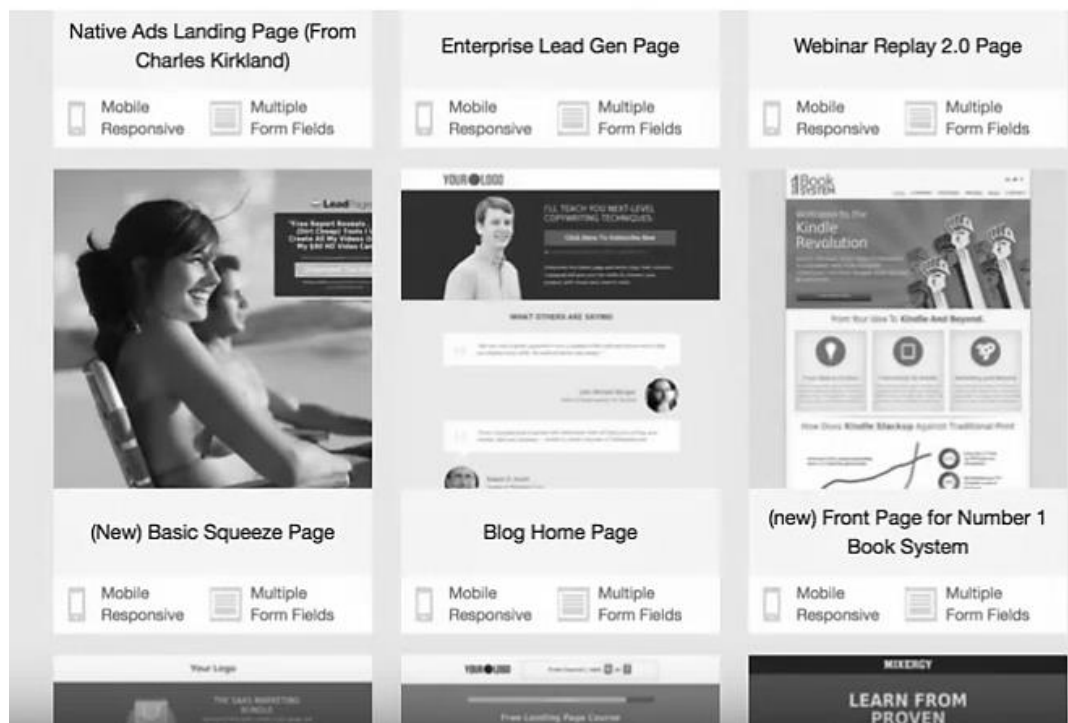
Native Ads Landing Page (From Charles Kirkland)

Mobile Responsive

Multiple Form Fields

Enterprise Lead Gen Page

Mobile Responsive

Multiple Form Fields

Webinar Replay 2.0 Page

Mobile Responsive

Multiple Form Fields

LeadPages

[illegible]

YOUR LOGO

I'LL TEACH YOU NEXT-LEVEL COPYWRITING TECHNIQUES:

Click Here To Subscribe Now

WHAT OTHERS ARE SAYING

1Book SYSTEM

Welcome to the Kindle Revolution

From Your Idea To Kindle And Beyond.

How Does Kindle Stackup Against Traditional Print

(New) Basic Squeeze Page

Mobile Responsive

Multiple Form Fields

Blog Home Page

Mobile Responsive

Multiple Form Fields

(new) Front Page for Number 1 Book System

Mobile Responsive

Multiple Form Fields

Your Logo

THE SAAS MARKETING BUNDLE

YOUR LOGO

Free Landing Page Course

MIXERGY

LEARN FROM PROVEN